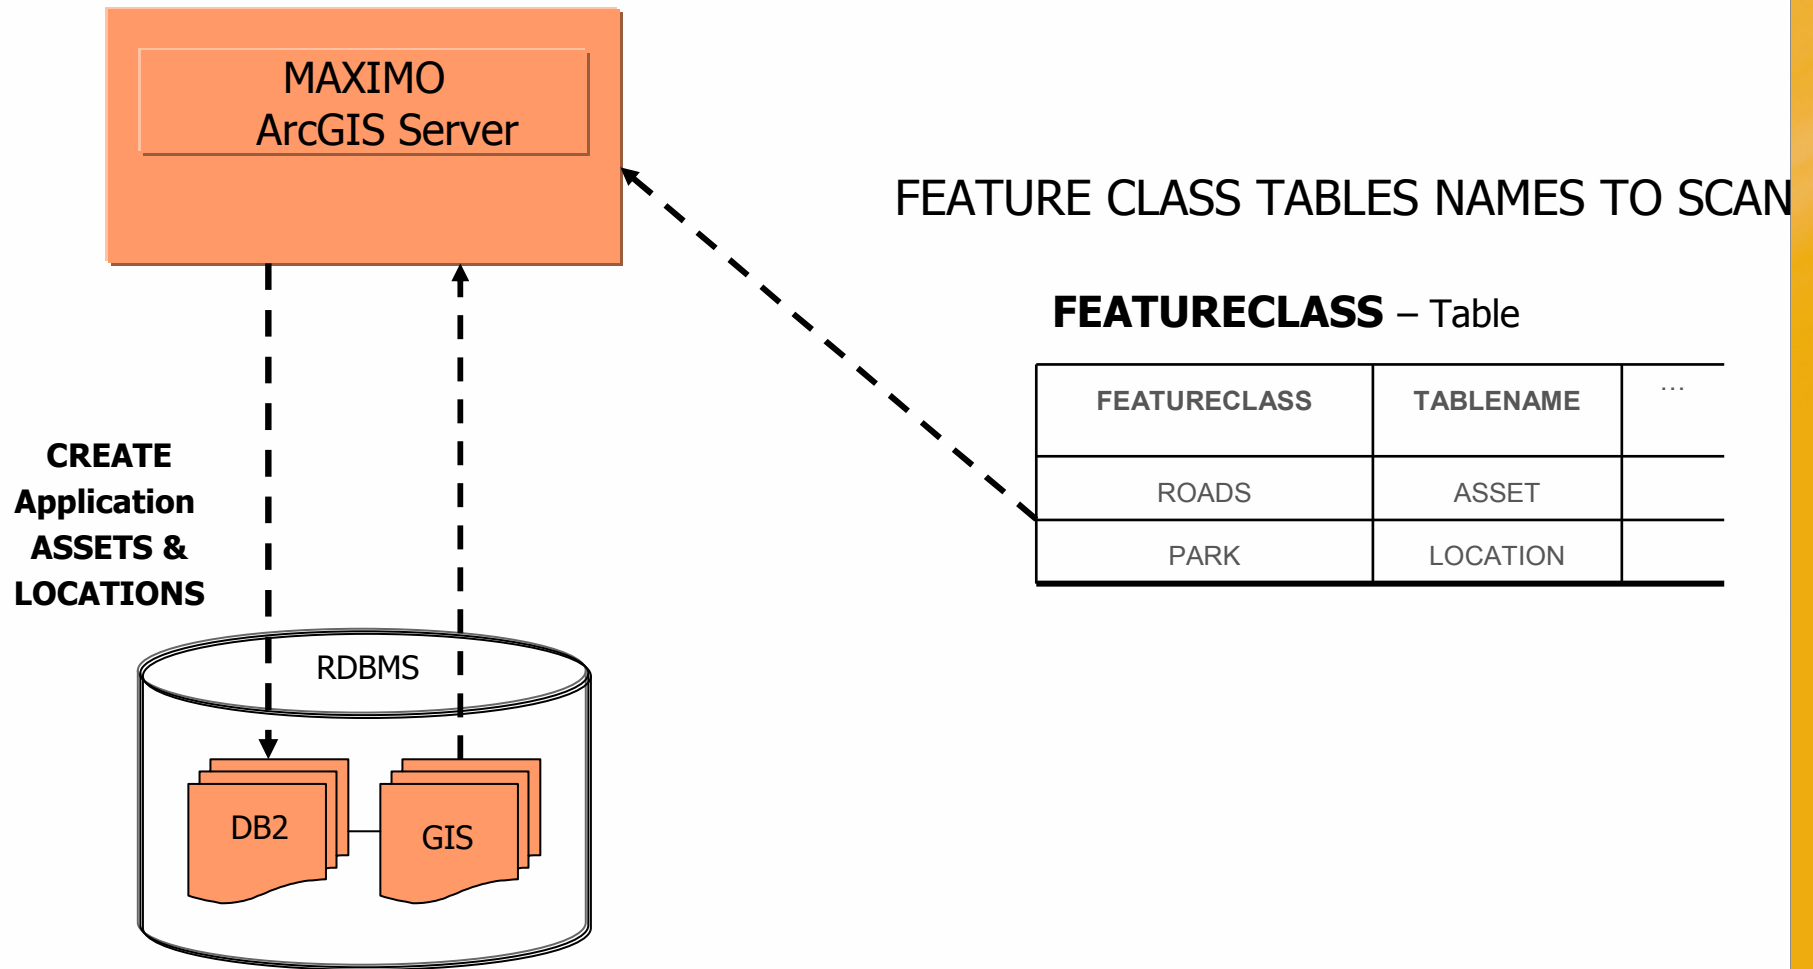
MAXIMO
ArcGIS Server

FEATURE CLASS TABLES NAMES TO SCAN

FEATURECLASS – Table

| FEATURECLASS | TABLENAME | … |
|---|---|---|
| ROADS | ASSET | |
| PARK | LOCATION | |

CREATE Application ASSETS & LOCATIONS

RDBMS

DB2

GIS